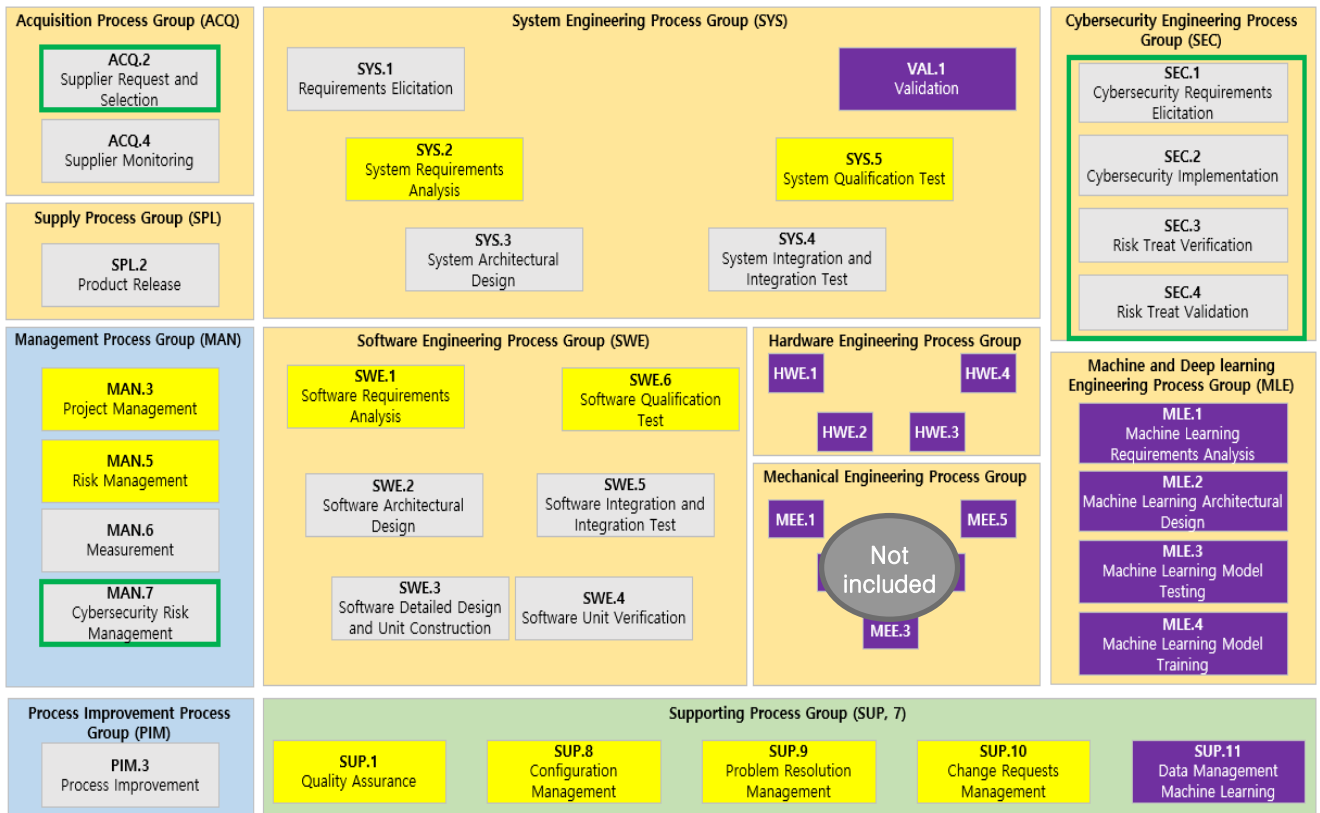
Acquisition Process Group (ACQ)

ACQ.2
Supplier Request and Selection

ACQ.4
Supplier Monitoring

Supply Process Group (SPL)

SPL.2
Product Release

Management Process Group (MAN)

MAN.3
Project Management

MAN.5
Risk Management

MAN.6
Measurement

MAN.7
Cybersecurity Risk Management

Process Improvement Process Group (PIM)

PIM.3
Process Improvement

System Engineering Process Group (SYS)

SYS.1
Requirements Elicitation

VAL.1
Validation

SYS.2
System Requirements Analysis

SYS.5
System Qualification Test

SYS.3
System Architectural Design

SYS.4
System Integration and Integration Test

Software Engineering Process Group (SWE)

SWE.1
Software Requirements Analysis

SWE.6
Software Qualification Test

SWE.2
Software Architectural Design

SWE.5
Software Integration and Integration Test

SWE.3
Software Detailed Design and Unit Construction

SWE.4
Software Unit Verification

Hardware Engineering Process Group

HWE.1

HWE.4

HWE.2

HWE.3

Mechanical Engineering Process Group

MEE.1

MEE.5

Not included

MEE.3

Cybersecurity Engineering Process Group (SEC)

SEC.1
Cybersecurity Requirements Elicitation

SEC.2
Cybersecurity Implementation

SEC.3
Risk Treat Verification

SEC.4
Risk Treat Validation

Machine and Deep learning Engineering Process Group (MLE)

MLE.1
Machine Learning Requirements Analysis

MLE.2
Machine Learning Architectural Design

MLE.3
Machine Learning Model Testing

MLE.4
Machine Learning Model Training

Supporting Process Group (SUP, 7)

SUP.1
Quality Assurance

SUP.8
Configuration Management

SUP.9
Problem Resolution Management

SUP.10
Change Requests Management

SUP.11
Data Management Machine Learning